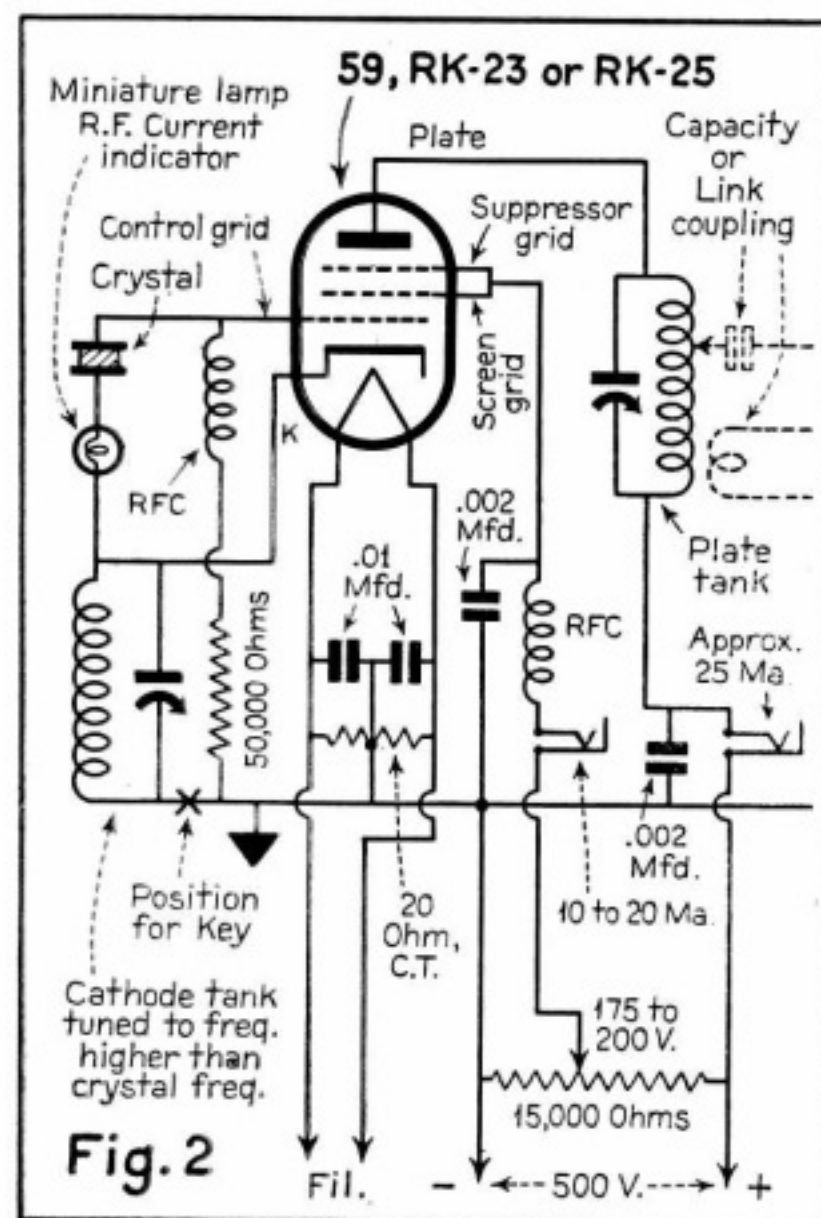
59, RK-23 or RK-25

Miniature lamp R.F. Current indicator

Plate

Capacity or Link coupling

Control grid

Suppressor grid

Crystal

Screen grid

K

RFC

.002 Mfd.

Plate tank

.01 Mfd.

50,000 Ohms

RFC

Approx. 25 Ma.

.002 Mfd.

Position for Key

20 Ohm, C.T.

10 to 20 Ma.

Cathode tank tuned to freq. higher than crystal freq.

175 to 200 V.

15,000 Ohms

Fig. 2

Fil.

- ←---500 V.---→ +